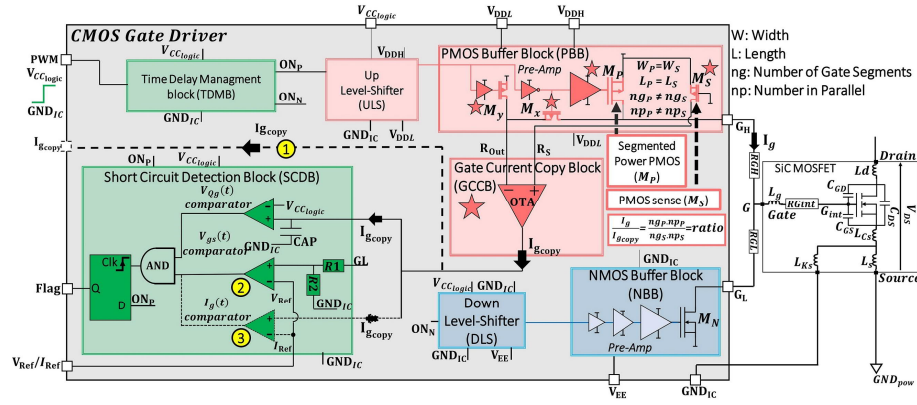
CMOS Gate Driver

$V_{CC_{logic}}$

$V_{DDL}$

$V_{DDH}$

W: Width
L: Length
ng: Number of Gate Segments
np: Number in Parallel

PWM

$V_{CC_{logic}}$

$GND_{IC}$

$V_{CC_{logic}}$

Time Delay Managment block (TDMB)

$ON_P$

$ON_N$

$GND_{IC}$

$V_{DDH}$

Up Level-Shifter (ULS)

$GND_{IC}$ $V_{DDL}$

PMOS Buffer Block (PBB)

Pre-Amp

$M_P$

$M_S$

$M_y$

$M_x$

$W_P = W_S$
$L_P = L_S$
$ng_P \neq ng_S$
$np_P \neq np_S$

$V_{DDL}$

$I_{g_{copy}}$

$Ig_{copy}$

1

$ON_P$ $V_{CC_{logic}}$

$R_{Out}$ $R_S$

Segmented Power PMOS ($M_P$)

Gate Current Copy Block (GCCB)

OTA

PMOS sense ($M_S$)

$\frac{I_g}{I_{g_{copy}}} = \frac{ng_P.np_P}{ng_S.np_S} = ratio$

$G_H$

$I_g$

RGH

G

RGL

SiC MOSFET

Drain

Ld

$L_g$

Gate

RGint

$C_{GD}$

$G_{int}$

$C_{GS}$

$C_{DS}$

$L_{CS}$

$V_{DS}$

$L_{Ks}$

$L_S$

Source

Short Circuit Detection Block (SCDB)

$V_{Q_g}(t)$ comparator

$V_{CC_{logic}}$

$GND_{IC}$

CAP

$I_{g_{copy}}$

$V_{gs}(t)$ comparator

AND

Clk

Q

D

$ON_P$

Flag

2

R1

GL

R2

$V_{Ref}$

$GND_{IC}$

$I_g(t)$ comparator

3

$I_{Ref}$

$I_{g_{copy}}$

$V_{CC_{logic}}$ $GND_{IC}$

$GND_{IC}$

$ON_N$

Down Level-Shifter (DLS)

$GND_{IC}$ $V_{EE}$

NMOS Buffer Block (NBB)

$M_N$

Pre-Amp

$G_L$

$V_{Ref}/I_{Ref}$

$GND_{IC}$

$V_{EE}$

$GND_{IC}$

$GND_{pow}$